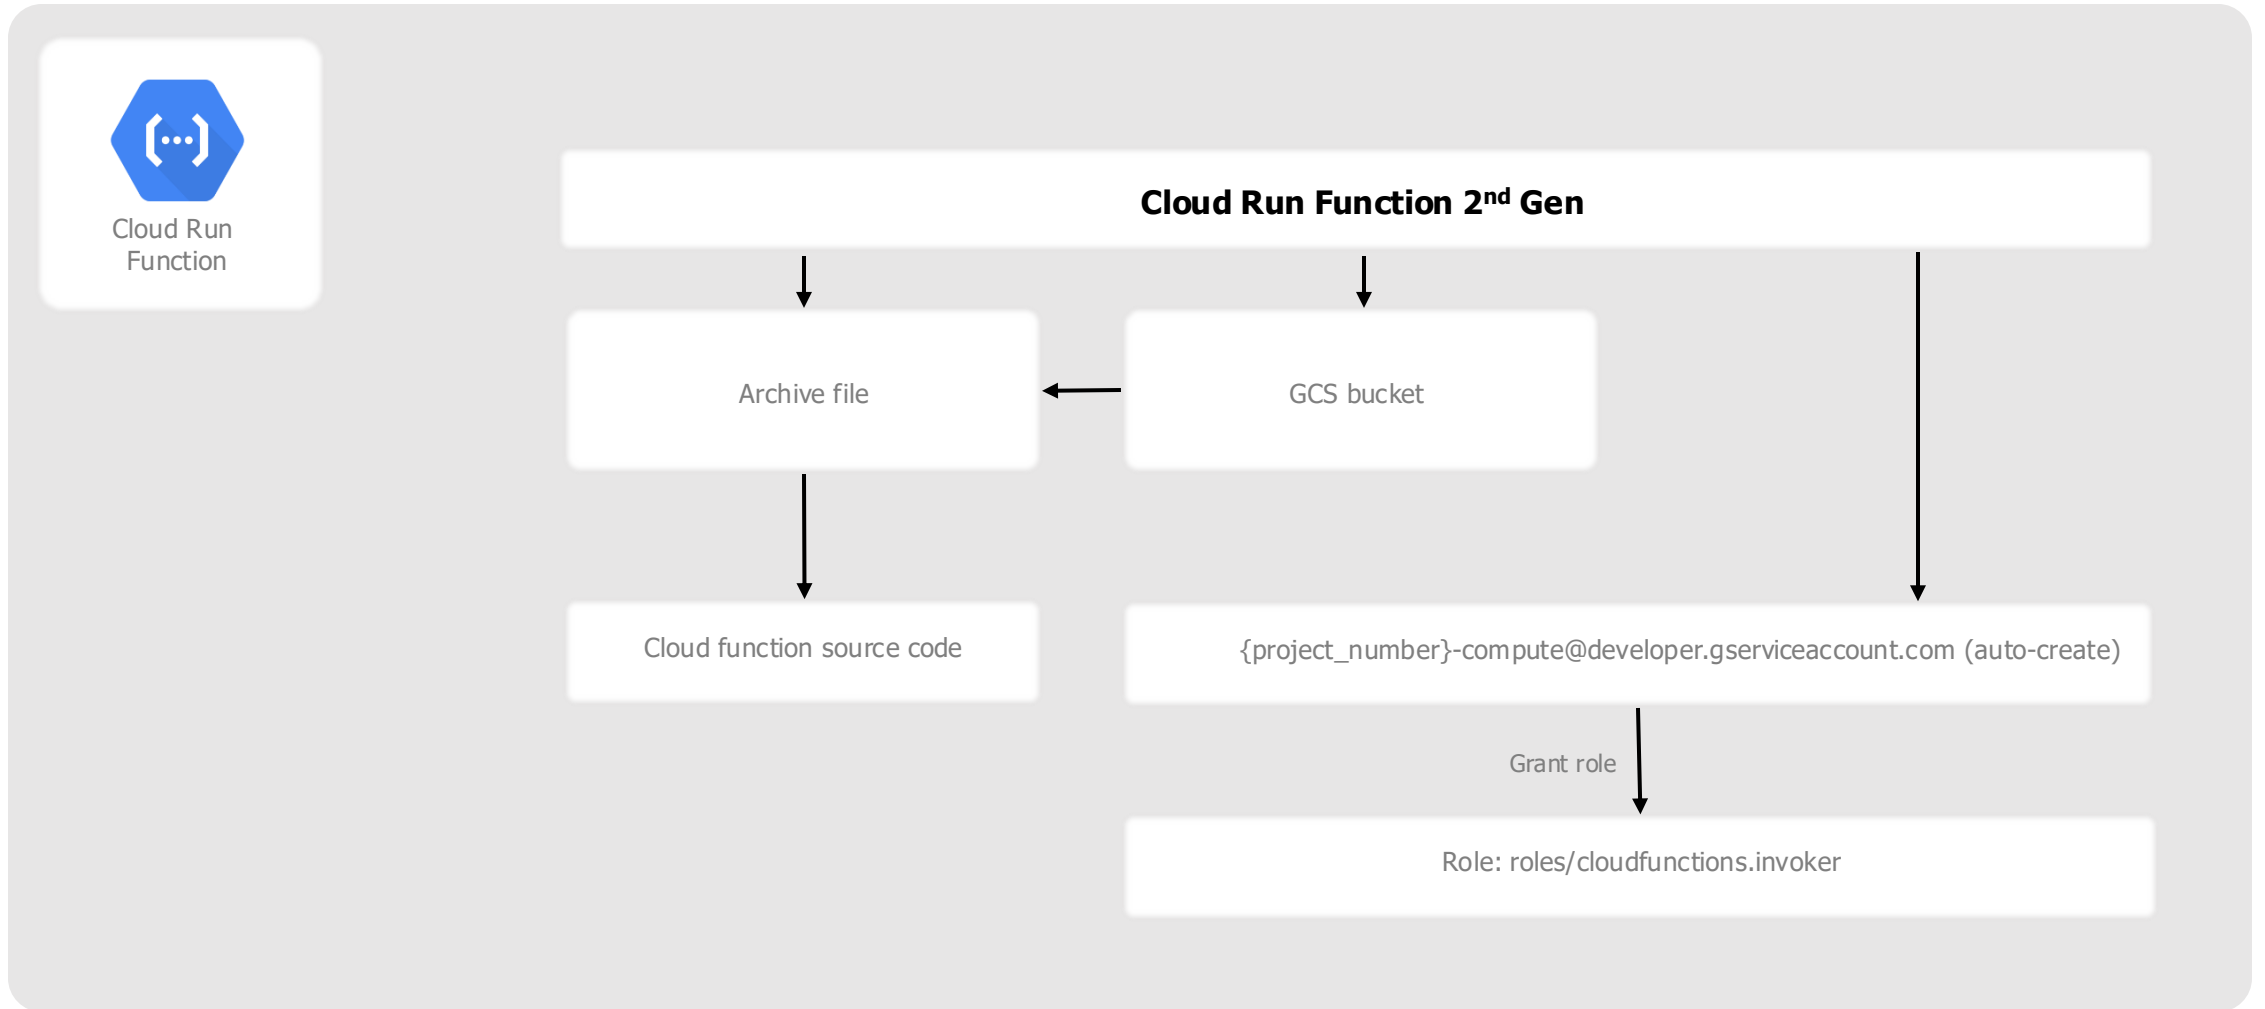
Cloud Run Function

Cloud Run Function 2$^{nd}$ Gen

Archive file

GCS bucket

Cloud function source code

{project_number}-compute@developer.gserviceaccount.com (auto-create)

Grant role

Role: roles/cloudfunctions.invoker